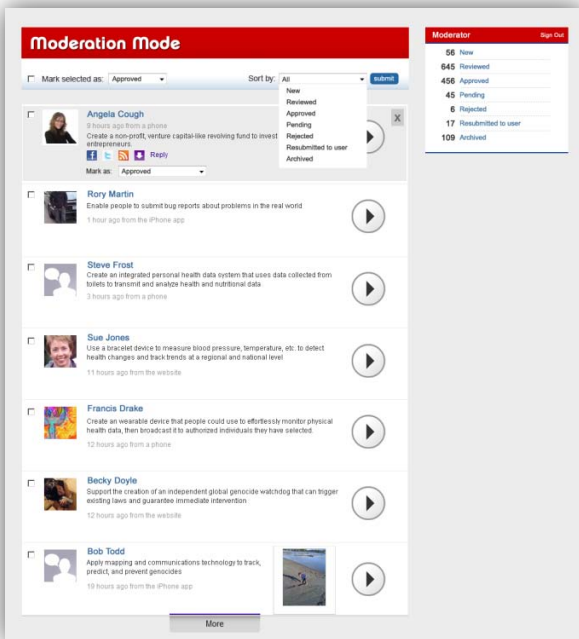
Moderation Mode

Mark selected as: Approved

Sort by: All

submit

New
Reviewed
Approved
Pending
Rejected
Resubmitted to user
Archived

Angela Cough
9 hours ago from a phone
Create a non-profit, venture capital-like revolving fund to invest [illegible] entrepreneurs.
Reply
Mark as: Approved

X

Rory Martin
Enable people to submit bug reports about problems in the real world
1 hour ago from the iPhone app

Steve Frost
Create an integrated personal health data system that uses data collected from toilets to transmit and analyze health and nutritional data
3 hours ago from a phone

Sue Jones
Use a bracelet device to measure blood pressure, temperature, etc. to detect health changes and track trends at a regional and national level
11 hours ago from the website

Francis Drake
Create an wearable device that people could use to effortlessly monitor physical health data, then broadcast it to authorized individuals they have selected.
12 hours ago from a phone

Becky Doyle
Support the creation of an independent global genocide watchdog that can trigger existing laws and guarantee immediate intervention
12 hours ago from the website

Bob Todd
Apply mapping and communications technology to track, predict, and prevent genocides
19 hours ago from the iPhone app

More

Moderator
Sign Out
56 New
645 Reviewed
456 Approved
45 Pending
6 Rejected
17 Resubmitted to user
109 Archived